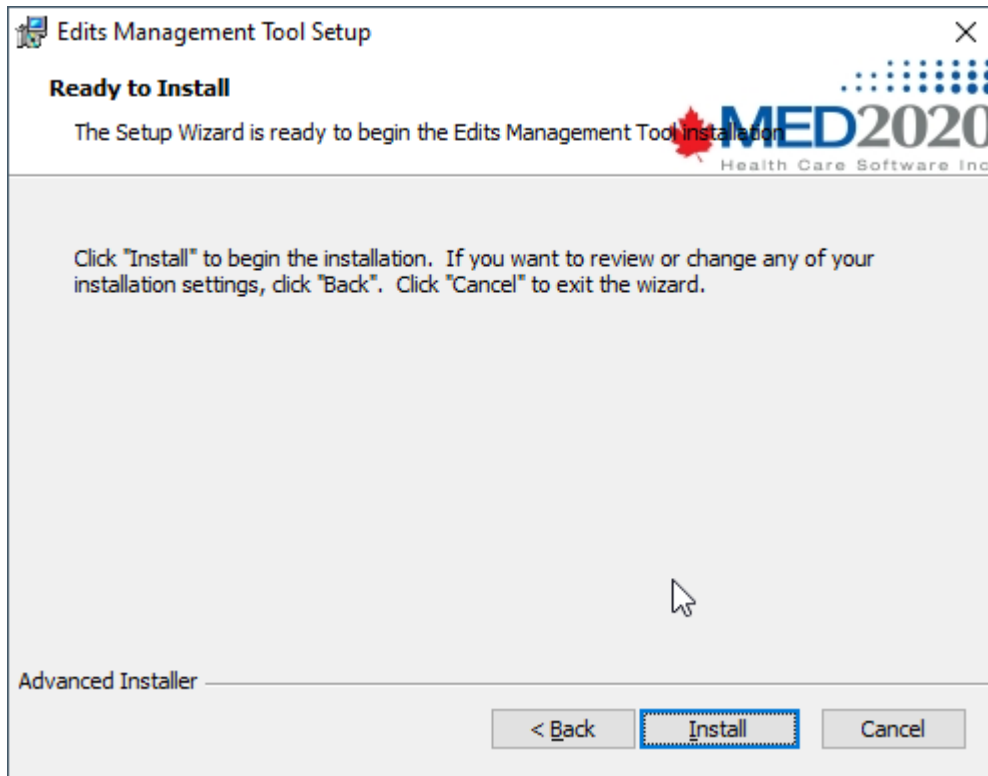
Edits Management Tool Setup

×

Ready to Install

The Setup Wizard is ready to begin the Edits Management Tool installation

MED2020

Health Care Software Inc

Click "Install" to begin the installation. If you want to review or change any of your installation settings, click "Back". Click "Cancel" to exit the wizard.

Advanced Installer

< Back

Install

Cancel